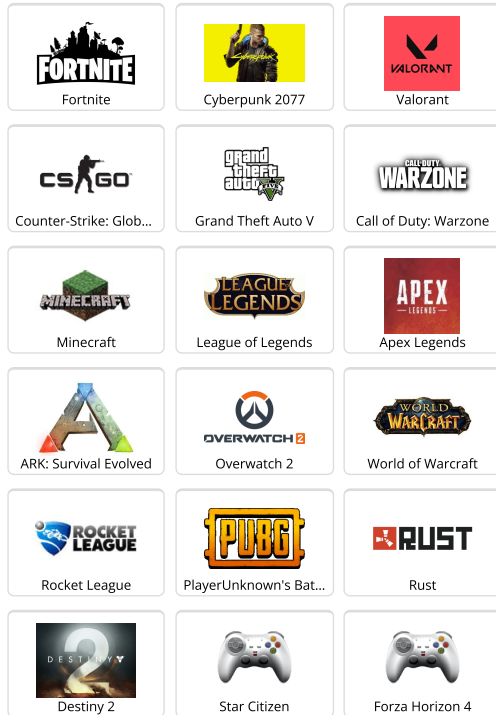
FORTNITE
Fortnite

Cyberpunk
Cyberpunk 2077

VALORANT
Valorant

CS GO
Counter-Strike: Glob...

grand theft auto V
Grand Theft Auto V

CALL OF DUTY WARZONE
Call of Duty: Warzone

MINECRAFT
Minecraft

LEAGUE OF LEGENDS
League of Legends

APEX LEGENDS
Apex Legends

ARK: Survival Evolved

OVERWATCH 2
Overwatch 2

WORLD OF WARCRAFT
World of Warcraft

ROCKET LEAGUE
Rocket League

PUBG
PlayerUnknown's Bat...

RUST
Rust

DESTINY 2
Destiny 2

Star Citizen

Forza Horizon 4